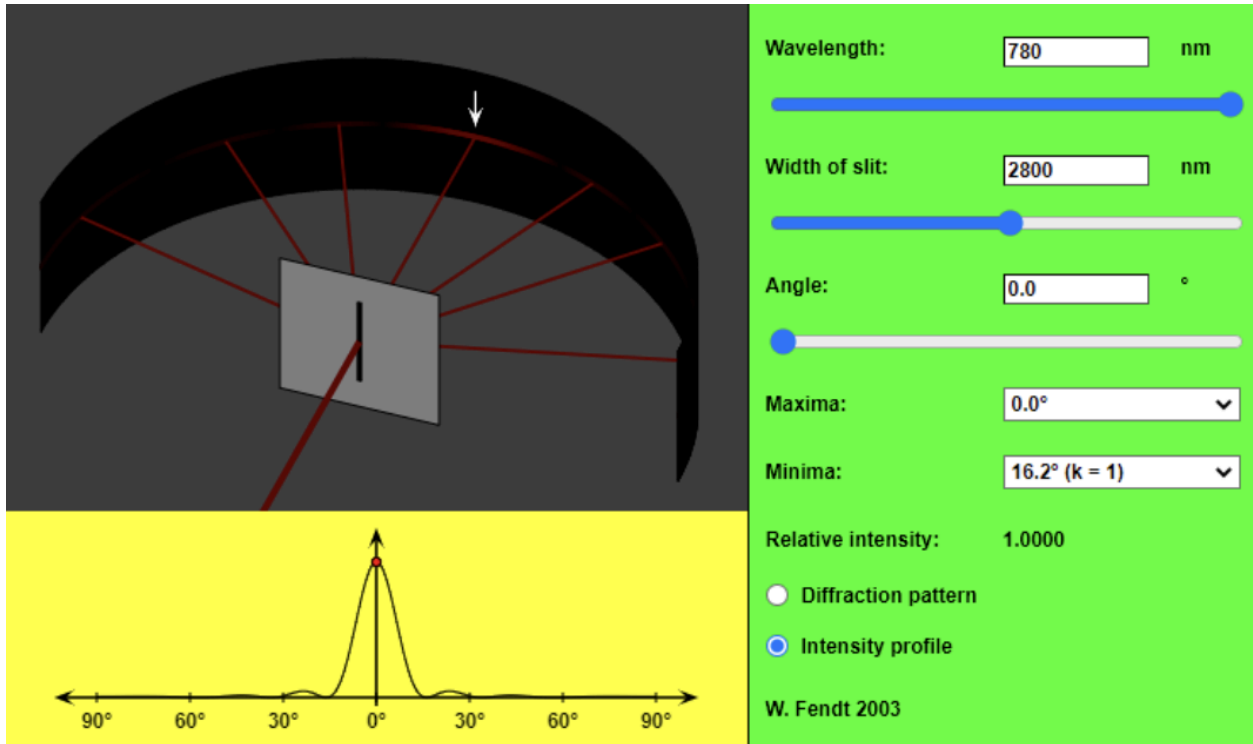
90° 60° 30° 0° 30° 60° 90°

Wavelength: 780 nm

Width of slit: 2800 nm

Angle: 0.0 °

Maxima: 0.0°

Minima: 16.2° (k = 1)

Relative intensity: 1.0000

Diffraction pattern

Intensity profile

W. Fendt 2003